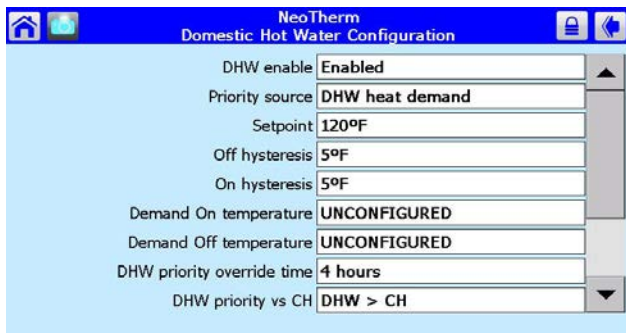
NeoTherm
Domestic Hot Water Configuration

| | |
|---|---|
| DHW enable | Enabled |
| Priority source | DHW heat demand |
| Setpoint | 120ºF |
| Off hysteresis | 5ºF |
| On hysteresis | 5ºF |
| Demand On temperature | UNCONFIGURED |
| Demand Off temperature | UNCONFIGURED |
| DHW priority override time | 4 hours |
| DHW priority vs CH | DHW > CH |